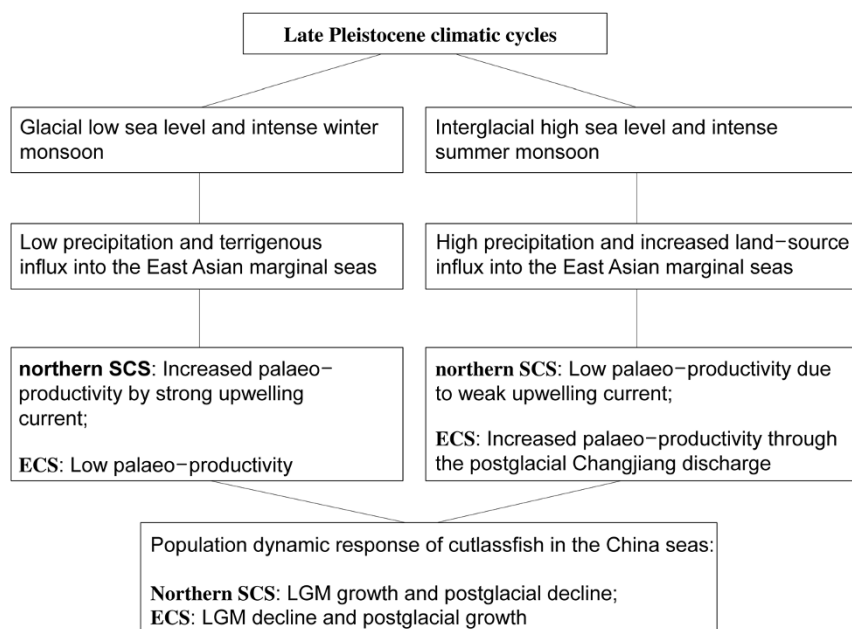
Late Pleistocene climatic cycles

Glacial low sea level and intense winter monsoon

Low precipitation and terrigenous influx into the East Asian marginal seas

**northern SCS**: Increased palaeo−productivity by strong upwelling current;

**ECS**: Low palaeo−productivity

Interglacial high sea level and intense summer monsoon

High precipitation and increased land−source influx into the East Asian marginal seas

**northern SCS**: Low palaeo−productivity due to weak upwelling current;

**ECS**: Increased palaeo−productivity through the postglacial Changjiang discharge

Population dynamic response of cutlassfish in the China seas:

**Northern SCS**: LGM growth and postglacial decline;
**ECS**: LGM decline and postglacial growth